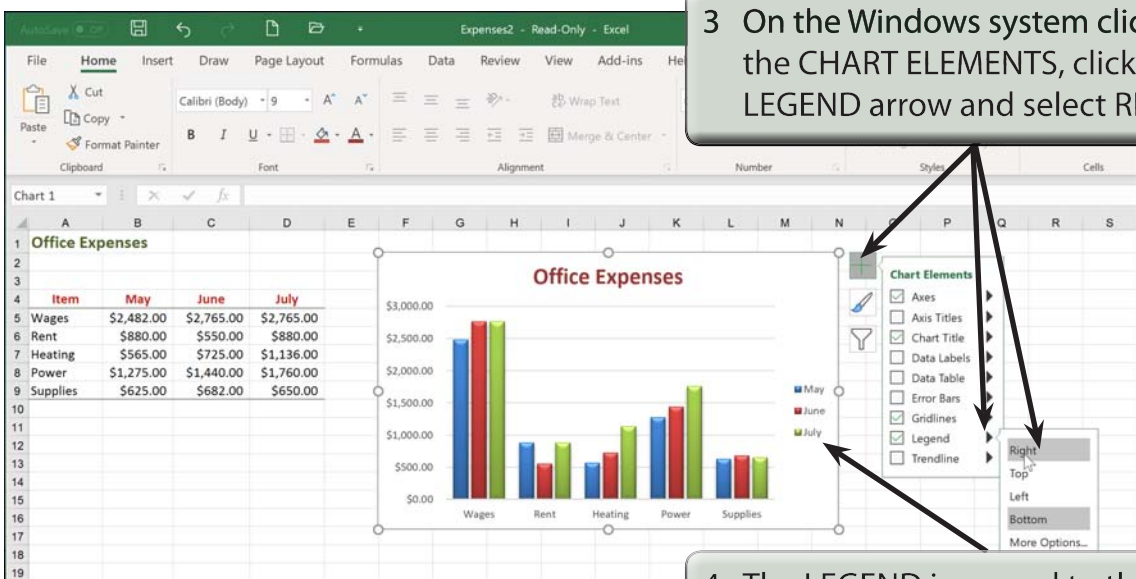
AutoSave Off Expenses2 - Read-Only - Excel

File Home Insert Draw Page Layout Formulas Data Review View Add-ins He

Paste Cut Copy Format Painter Clipboard

Calibri (Body) 9 A A B I U Font

Wrap Text Merge & Center Alignment

Number Styles Cells

3 On the Windows system clic the CHART ELEMENTS, click LEGEND arrow and select R

Chart 1 fx

| | A | B | C | D |
|---|---|---|---|---|
| 1 | Office Expenses | | | |
| 2 | | | | |
| 3 | | | | |
| 4 | Item | May | June | July |
| 5 | Wages | $2,482.00 | $2,765.00 | $2,765.00 |
| 6 | Rent | $880.00 | $550.00 | $880.00 |
| 7 | Heating | $565.00 | $725.00 | $1,136.00 |
| 8 | Power | $1,275.00 | $1,440.00 | $1,760.00 |
| 9 | Supplies | $625.00 | $682.00 | $650.00 |

Office Expenses

$3,000.00
$2,500.00
$2,000.00
$1,500.00
$1,000.00
$500.00
$0.00

Wages Rent Heating Power Supplies

May
June
July

Chart Elements
Axes
Axis Titles
Chart Title
Data Labels
Data Table
Error Bars
Gridlines
Legend
Trendline

Right
Top
Left
Bottom
More Options...

4 The LEGEND i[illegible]